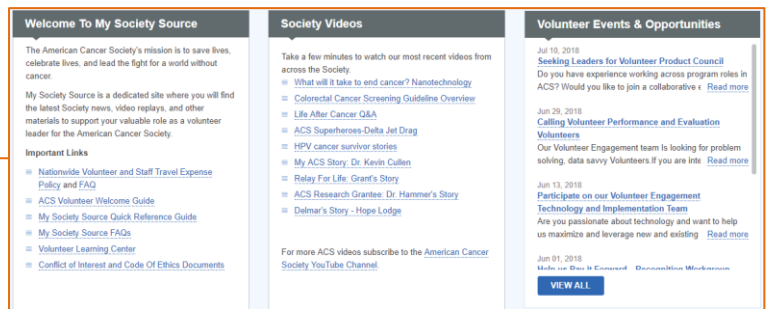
Welcome To My Society Source

The American Cancer Society's mission is to save lives, celebrate lives, and lead the fight for a world without cancer.

My Society Source is a dedicated site where you will find the latest Society news, video replays, and other materials to support your valuable role as a volunteer leader for the American Cancer Society.

Important Links

Nationwide Volunteer and Staff Travel Expense Policy and FAQ
ACS Volunteer Welcome Guide
My Society Source Quick Reference Guide
My Society Source FAQs
Volunteer Learning Center
Conflict of Interest and Code Of Ethics Documents

Society Videos

Take a few minutes to watch our most recent videos from across the Society.

What will it take to end cancer? Nanotechnology
Colorectal Cancer Screening Guideline Overview
Life After Cancer Q&A
ACS Superheroes-Delta Jet Drag
HPV cancer survivor stories
My ACS Story: Dr. Kevin Cullen
Relay For Life: Grant's Story
ACS Research Grantee: Dr. Hammer's Story
Delmar's Story - Hope Lodge

For more ACS videos subscribe to the American Cancer Society YouTube Channel.

Volunteer Events & Opportunities

Jul 10, 2018
Seeking Leaders for Volunteer Product Council
Do you have experience working across program roles in ACS? Would you like to join a collaborative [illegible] Read more

Jun 29, 2018
Calling Volunteer Performance and Evaluation Volunteers
Our Volunteer Engagement team Is looking for problem solving, data savvy Volunteers.If you are inte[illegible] Read more

Jun 13, 2018
Participate on our Volunteer Engagement Technology and Implementation Team
Are you passionate about technology and want to help us maximize and leverage new and existing Read more

Jun 01, 2018
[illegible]

VIEW ALL